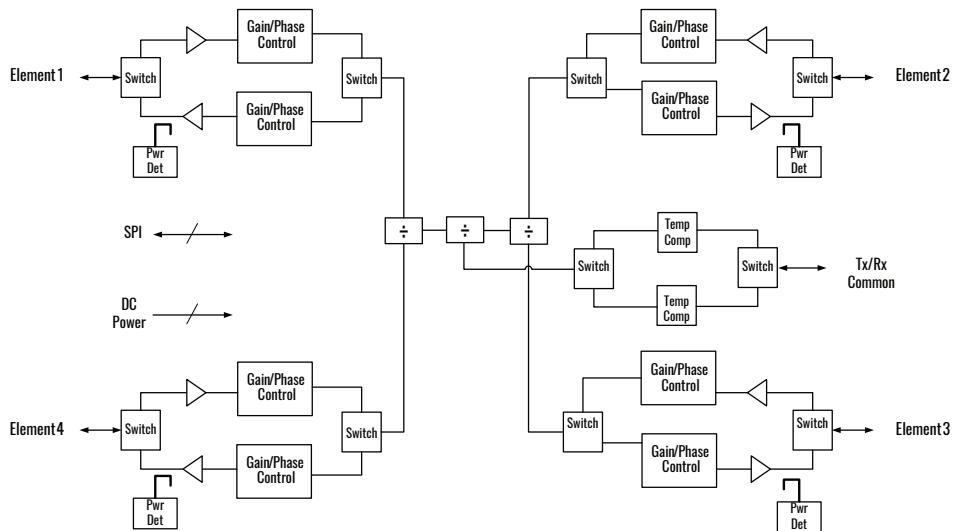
Gain/Phase Control

Element 1

Switch

Switch

Gain/Phase Control

Pwr Det

Gain/Phase Control

Switch

Switch

Element 2

Gain/Phase Control

Pwr Det

SPI

÷

÷

÷

Temp Comp

Switch

Switch

Tx/Rx Common

Temp Comp

DC Power

Gain/Phase Control

Element 4

Switch

Switch

Gain/Phase Control

Pwr Det

Gain/Phase Control

Switch

Switch

Element 3

Gain/Phase Control

Pwr Det